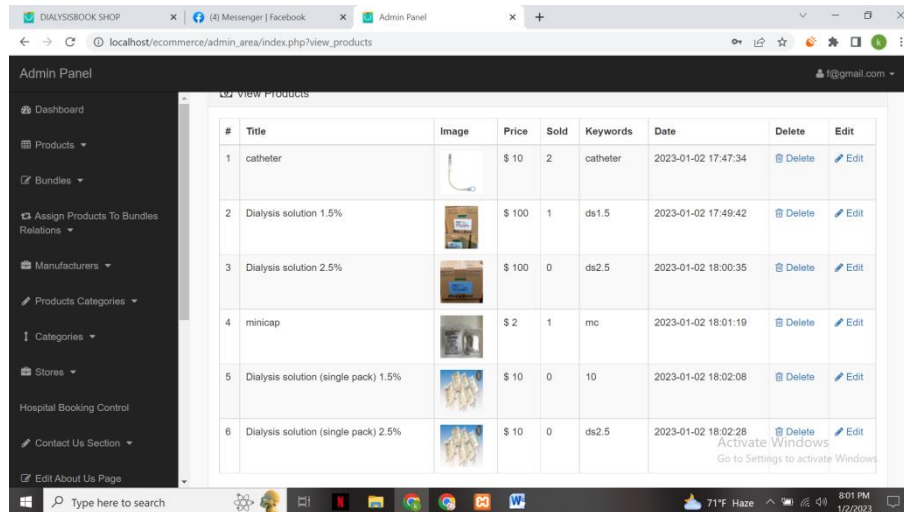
DIALYSISBOOK SHOP × (4) Messenger | Facebook × Admin Panel × +

localhost/ecommerce/admin_area/index.php?view_products

Admin Panel f@gmail.com

Dashboard

Products

Bundles

Assign Products To Bundles Relations

Manufacturers

Products Categories

Categories

Stores

Hospital Booking Control

Contact Us Section

Edit About Us Page

View Products

| # | Title | Image | Price | Sold | Keywords | Date | Delete | Edit |
|---|---|---|---|---|---|---|---|---|
| 1 | catheter | | $ 10 | 2 | catheter | 2023-01-02 17:47:34 | Delete | Edit |
| 2 | Dialysis solution 1.5% | | $ 100 | 1 | ds1.5 | 2023-01-02 17:49:42 | Delete | Edit |
| 3 | Dialysis solution 2.5% | | $ 100 | 0 | ds2.5 | 2023-01-02 18:00:35 | Delete | Edit |
| 4 | minicap | | $ 2 | 1 | mc | 2023-01-02 18:01:19 | Delete | Edit |
| 5 | Dialysis solution (single pack) 1.5% | | $ 10 | 0 | 10 | 2023-01-02 18:02:08 | Delete | Edit |
| 6 | Dialysis solution (single pack) 2.5% | | $ 10 | 0 | ds2.5 | 2023-01-02 18:02:28 | Delete | Edit |

Activate Windows
Go to Settings to activate Windows.

Type here to search

71°F Haze 8:01 PM 1/2/2023